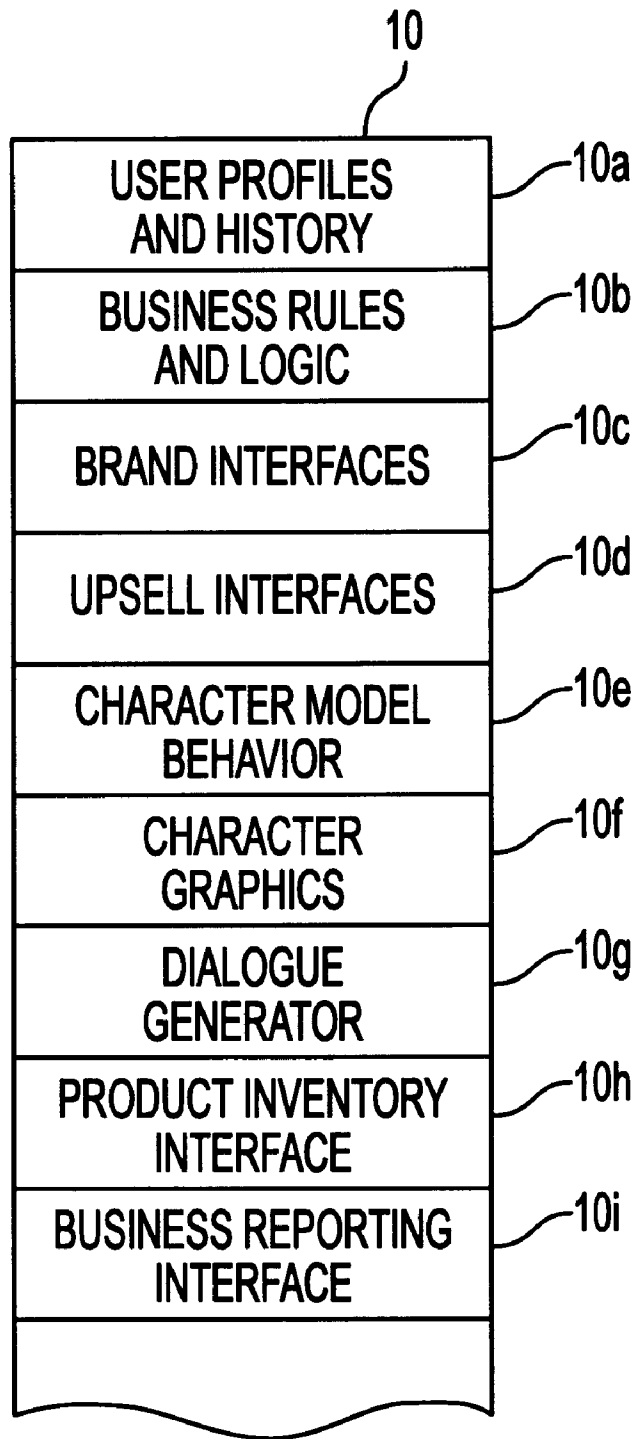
10

USER PROFILES AND HISTORY

10a

BUSINESS RULES AND LOGIC

10b

BRAND INTERFACES

10c

UPSELL INTERFACES

10d

CHARACTER MODEL BEHAVIOR

10e

CHARACTER GRAPHICS

10f

DIALOGUE GENERATOR

10g

PRODUCT INVENTORY INTERFACE

10h

BUSINESS REPORTING INTERFACE

10i